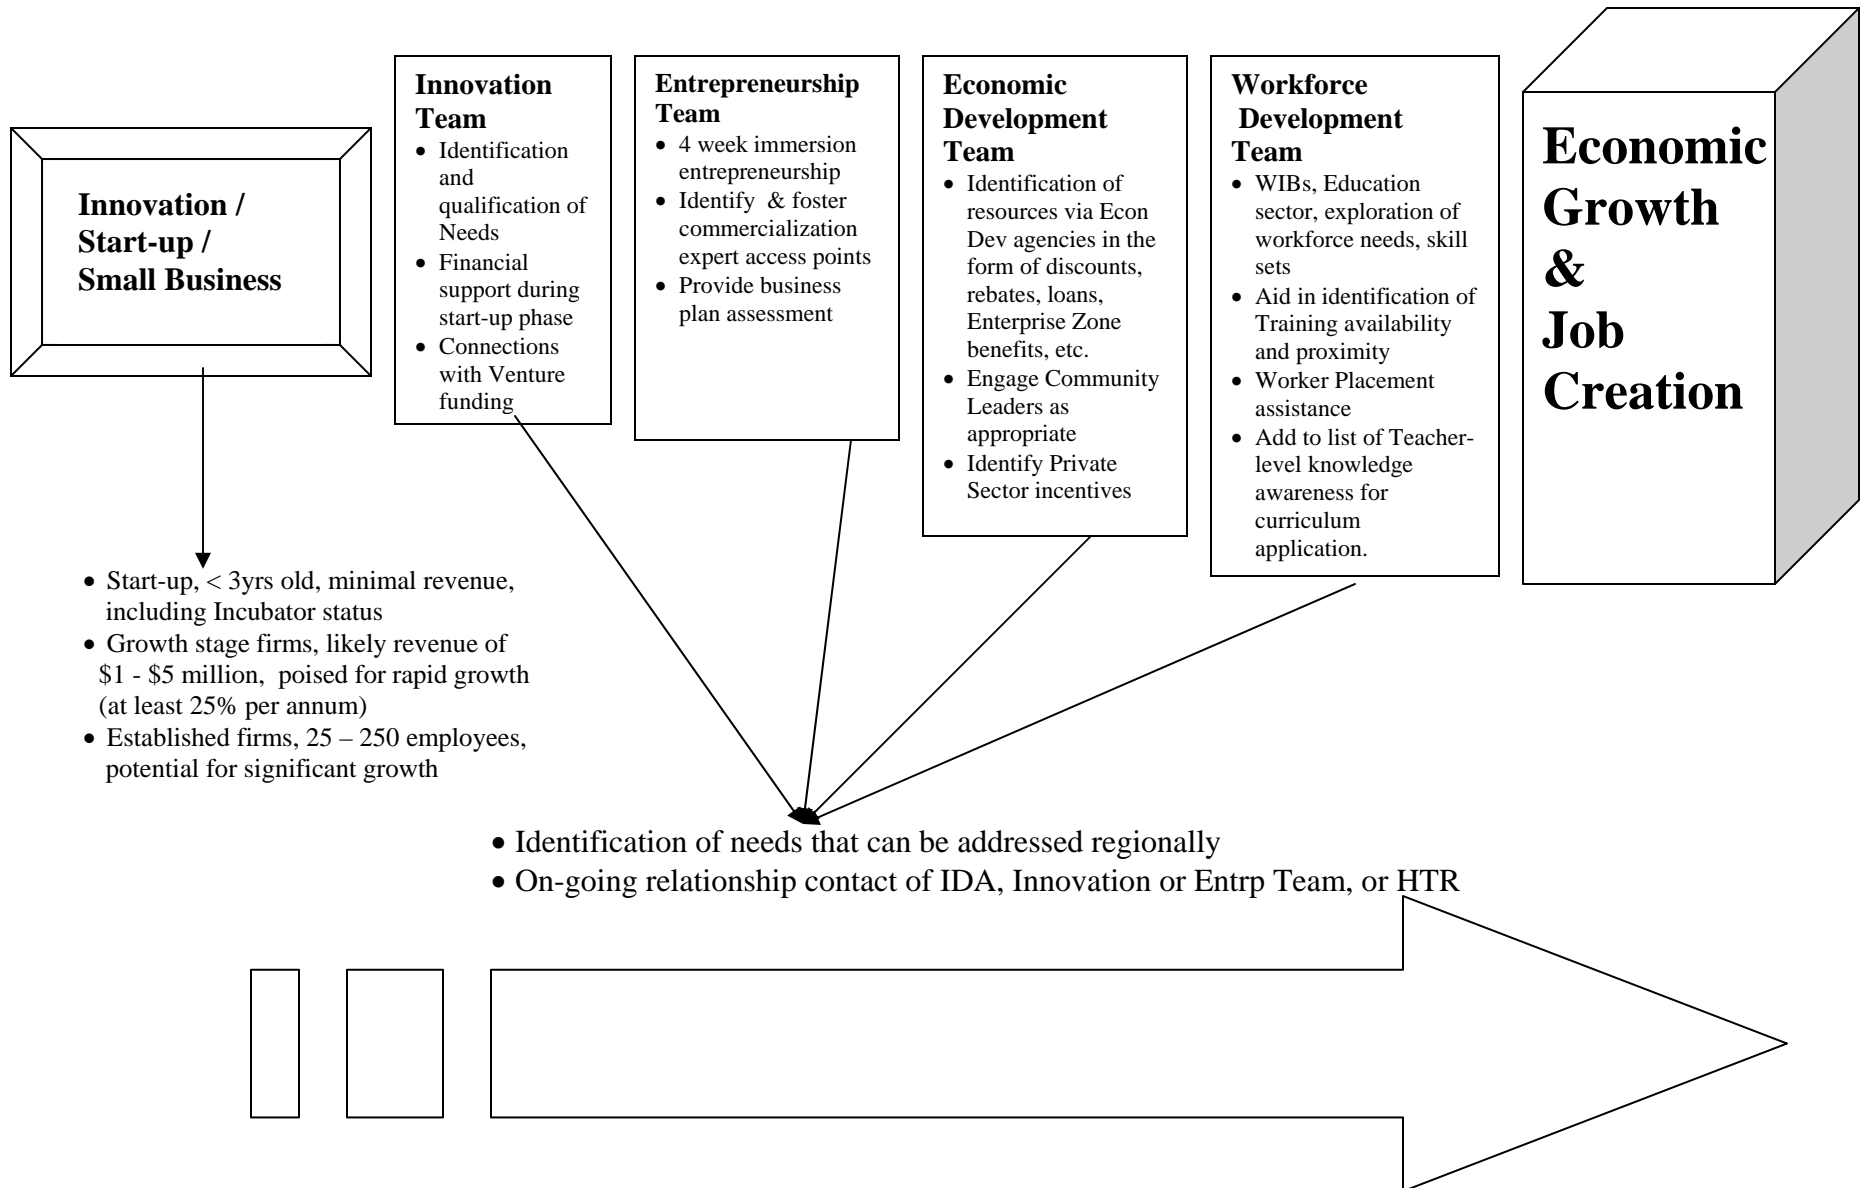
Innovation / Start-up / Small Business

Innovation Team
- Identification and qualification of Needs
- Financial support during start-up phase
- Connections with Venture funding

Entrepreneurship Team
- 4 week immersion entrepreneurship
- Identify & foster commercialization expert access points
- Provide business plan assessment

Economic Development Team
- Identification of resources via Econ Dev agencies in the form of discounts, rebates, loans, Enterprise Zone benefits, etc.
- Engage Community Leaders as appropriate
- Identify Private Sector incentives

Workforce Development Team
- WIBs, Education sector, exploration of workforce needs, skill sets
- Aid in identification of Training availability and proximity
- Worker Placement assistance
- Add to list of Teacher-level knowledge awareness for curriculum application.

Economic Growth & Job Creation

- Start-up, < 3yrs old, minimal revenue, including Incubator status
- Growth stage firms, likely revenue of \$1 - \$5 million, poised for rapid growth (at least 25% per annum)
- Established firms, 25 – 250 employees, potential for significant growth

- Identification of needs that can be addressed regionally
- On-going relationship contact of IDA, Innovation or Entrp Team, or HTR